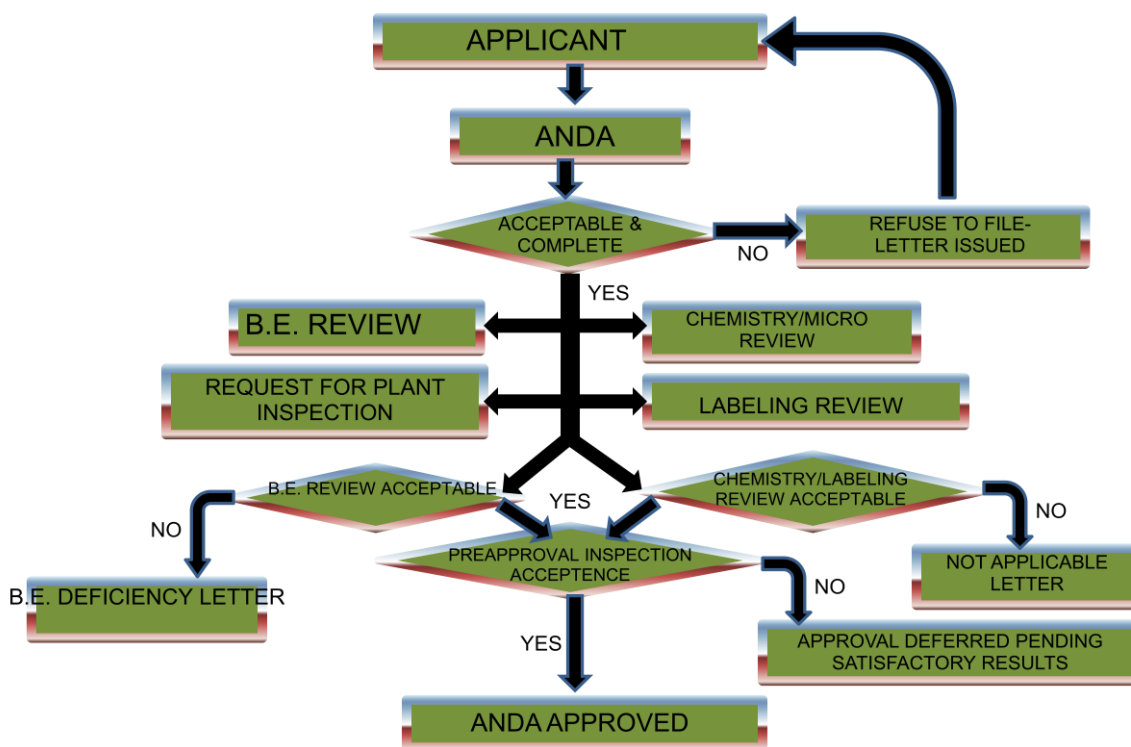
APPLICANT

ANDA

ACCEPTABLE & COMPLETE

NO

REFUSE TO FILE-LETTER ISSUED

YES

B.E. REVIEW

CHEMISTRY/MICRO REVIEW

REQUEST FOR PLANT INSPECTION

LABELING REVIEW

B.E. REVIEW ACCEPTABLE

YES

CHEMISTRY/LABELING REVIEW ACCEPTABLE

NO

NO

NOT APPLICABLE LETTER

PREAPPROVAL INSPECTION ACCEPTENCE

NO

B.E. DEFICIENCY LETTER

YES

APPROVAL DEFERRED PENDING SATISFACTORY RESULTS

ANDA APPROVED